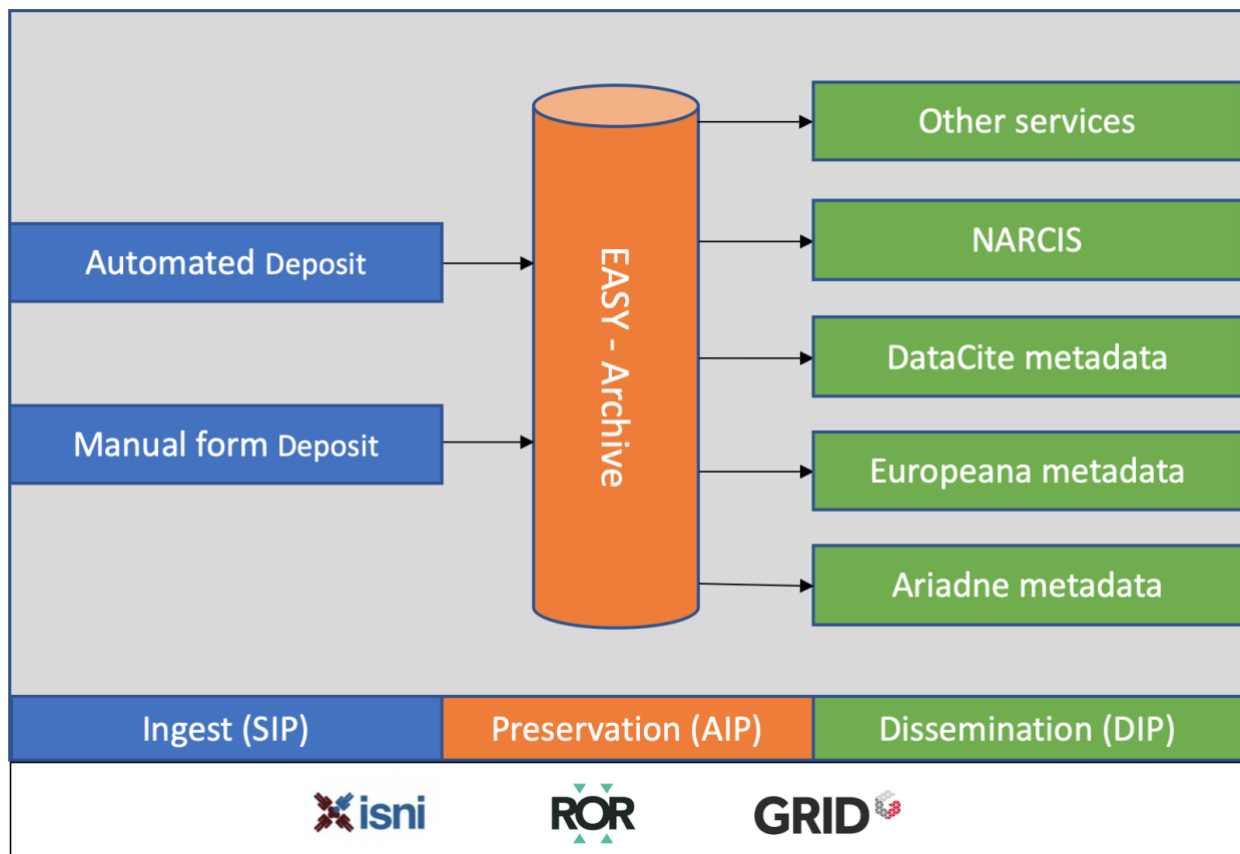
Automated Deposit

Manual form Deposit

EASY - Archive

Other services

NARCIS

DataCite metadata

Europeana metadata

Ariadne metadata

| Ingest (SIP) | Preservation (AIP) | Dissemination (DIP) |
|---|---|---|

isni

ROR

GRID